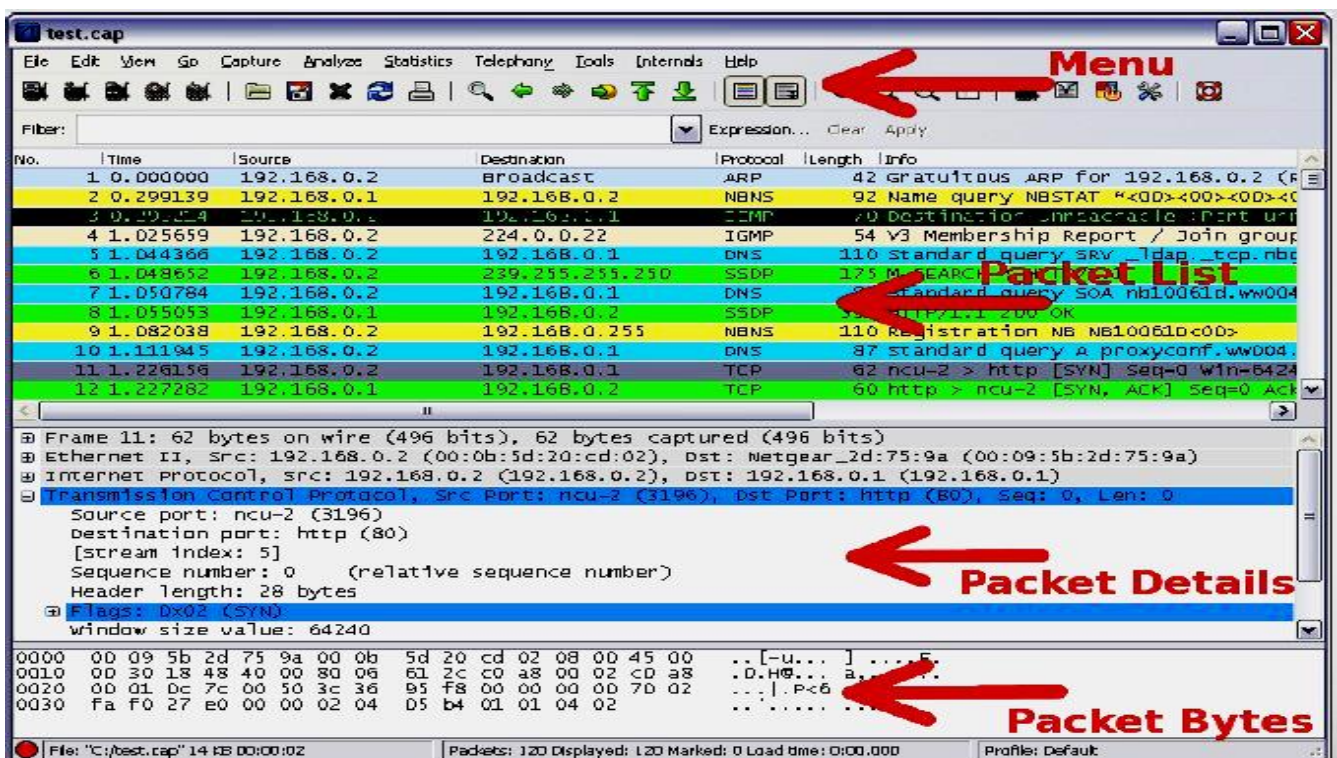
test.cap

File Edit View Go Capture Analyze Statistics Telephony Tools Internals Help

Menu

Filter: Expression... Clear Apply

| No. | Time | Source | Destination | Protocol | Length | Info |
|---|---|---|---|---|---|---|
| 1 | 0.000000 | 192.168.0.2 | Broadcast | ARP | 42 | Gratuitous ARP for 192.168.0.2 (R |
| 2 | 0.299139 | 192.168.0.1 | 192.168.0.2 | NBNS | 92 | Name query NBSTAT *<00><00><00><0 |
| 3 | 0.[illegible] | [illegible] | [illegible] | ICMP | 70 | Destination unreachable (Port unr |
| 4 | 1.025659 | 192.168.0.2 | 224.0.0.22 | IGMP | 54 | V3 Membership Report / Join group |
| 5 | 1.044366 | 192.168.0.2 | 192.168.0.1 | DNS | 110 | Standard query SRV _ldap._tcp.nbc |
| 6 | 1.048652 | 192.168.0.2 | 239.255.255.250 | SSDP | 175 | M-SEARCH |
| 7 | 1.050784 | 192.168.0.2 | 192.168.0.1 | DNS | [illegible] | Standard query SOA nb10061d.ww004 |
| 8 | 1.055053 | 192.168.0.1 | 192.168.0.2 | SSDP | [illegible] | HTTP/1.1 200 OK |
| 9 | 1.082038 | 192.168.0.2 | 192.168.0.255 | NBNS | 110 | Registration NB NB10061D<00> |
| 10 | 1.111945 | 192.168.0.2 | 192.168.0.1 | DNS | 87 | Standard query A proxyconf.ww004. |
| 11 | 1.226156 | 192.168.0.2 | 192.168.0.1 | TCP | 62 | ncu-2 > http [SYN] Seq=0 Win=6424 |
| 12 | 1.227282 | 192.168.0.1 | 192.168.0.2 | TCP | 60 | http > ncu-2 [SYN, ACK] Seq=0 Ack |

Packet List

Frame 11: 62 bytes on wire (496 bits), 62 bytes captured (496 bits)
Ethernet II, Src: 192.168.0.2 (00:0b:5d:20:cd:02), Dst: Netgear_2d:75:9a (00:09:5b:2d:75:9a)
Internet Protocol, Src: 192.168.0.2 (192.168.0.2), Dst: 192.168.0.1 (192.168.0.1)
Transmission Control Protocol, Src Port: ncu-2 (3196), Dst Port: http (80), Seq: 0, Len: 0
Source port: ncu-2 (3196)
Destination port: http (80)
[Stream index: 5]
Sequence number: 0 (relative sequence number)
Header length: 28 bytes
Flags: 0x02 (SYN)
Window size value: 64240

Packet Details

0000 00 09 5b 2d 75 9a 00 0b 5d 20 cd 02 08 00 45 00 ..[-u... ] .....E.
0010 00 30 18 48 40 00 80 06 61 2c c0 a8 00 02 c0 a8 .0.H@... a,......
0020 00 01 0c 7c 00 50 3c 36 95 f8 00 00 00 00 70 02 ...|.P<6 ........
0030 fa f0 27 e0 00 00 02 04 05 b4 01 01 04 02 ..'..... ......

Packet Bytes

File: "C:/test.cap" 14 KB 00:00:02 | Packets: 120 Displayed: 120 Marked: 0 Load time: 0:00.000 | Profile: Default